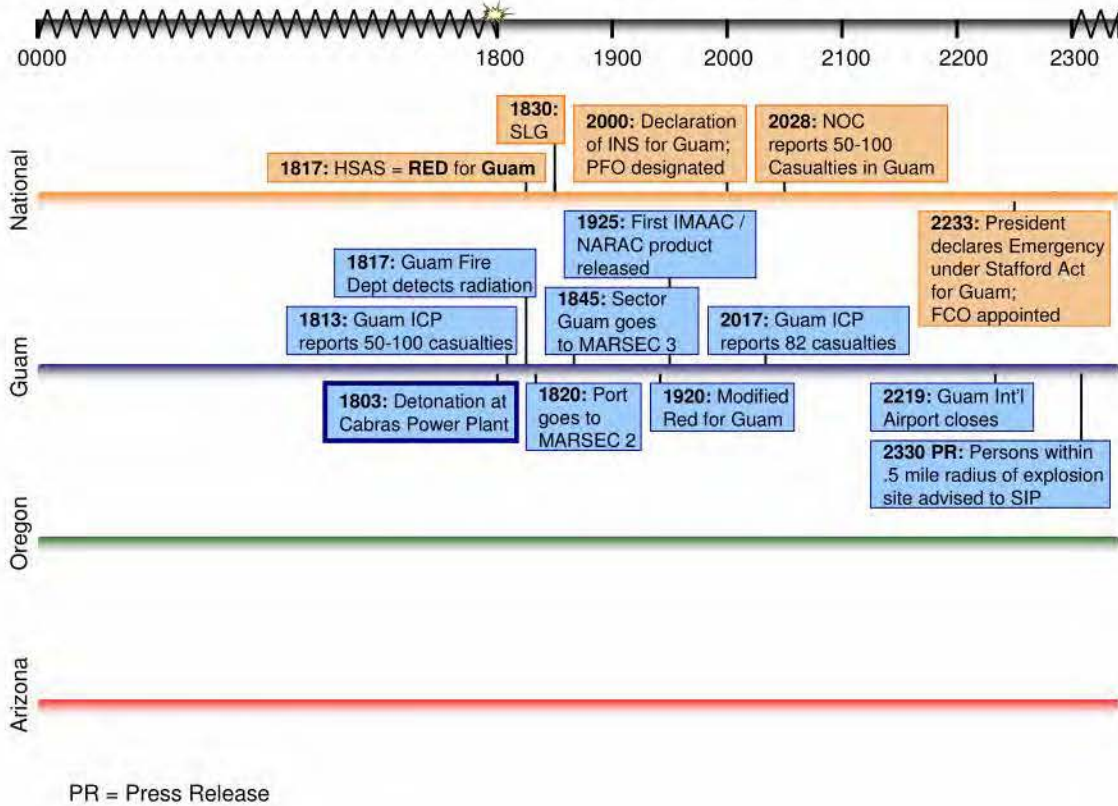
0000 1800 1900 2000 2100 2200 2300

National

1830: SLG

2000: Declaration of INS for Guam; PFO designated

2028: NOC reports 50-100 Casualties in Guam

1817: HSAS = RED for Guam

2233: President declares Emergency under Stafford Act for Guam; FCO appointed

Guam

1925: First IMAAC / NARAC product released

1817: Guam Fire Dept detects radiation

1845: Sector Guam goes to MARSEC 3

1813: Guam ICP reports 50-100 casualties

2017: Guam ICP reports 82 casualties

1803: Detonation at Cabras Power Plant

1820: Port goes to MARSEC 2

1920: Modified Red for Guam

2219: Guam Int'l Airport closes

2330 PR: Persons within .5 mile radius of explosion site advised to SIP

Oregon

Arizona

PR = Press Release